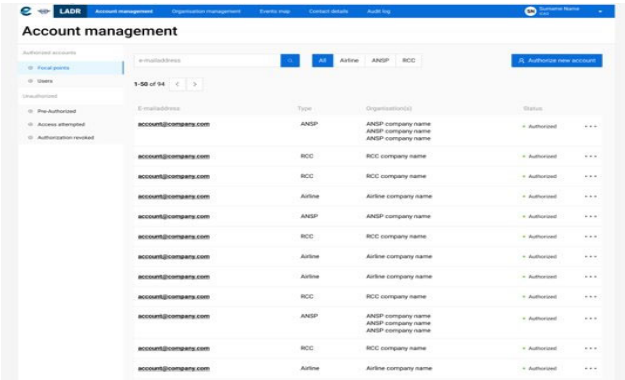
LADR Account management Organisation management Events map Contact details Audit log

SN Surname Name

Account management

Authorized accounts

Focal points

Users

Unauthorized

Pre-Authorized

Access attempted

Authorization revoked

e-mailaddress

All Airline ANSP RCC

Authorize new account

1-50 of 94

| E-mailaddress | Type | Organization(s) | Status | |
|---|---|---|---|---|
| account@company.com | ANSP | ANSP company name<br>ANSP company name<br>ANSP company name | Authorized | ··· |
| account@company.com | RCC | RCC company name | Authorized | ··· |
| account@company.com | RCC | RCC company name | Authorized | ··· |
| account@company.com | Airline | Airline company name | Authorized | ··· |
| account@company.com | ANSP | ANSP company name | Authorized | ··· |
| account@company.com | RCC | RCC company name | Authorized | ··· |
| account@company.com | Airline | Airline company name | Authorized | ··· |
| account@company.com | Airline | Airline company name | Authorized | ··· |
| account@company.com | RCC | RCC company name | Authorized | ··· |
| account@company.com | ANSP | ANSP company name<br>ANSP company name<br>ANSP company name | Authorized | ··· |
| account@company.com | RCC | RCC company name | Authorized | ··· |
| account@company.com | Airline | Airline company name | Authorized | ··· |